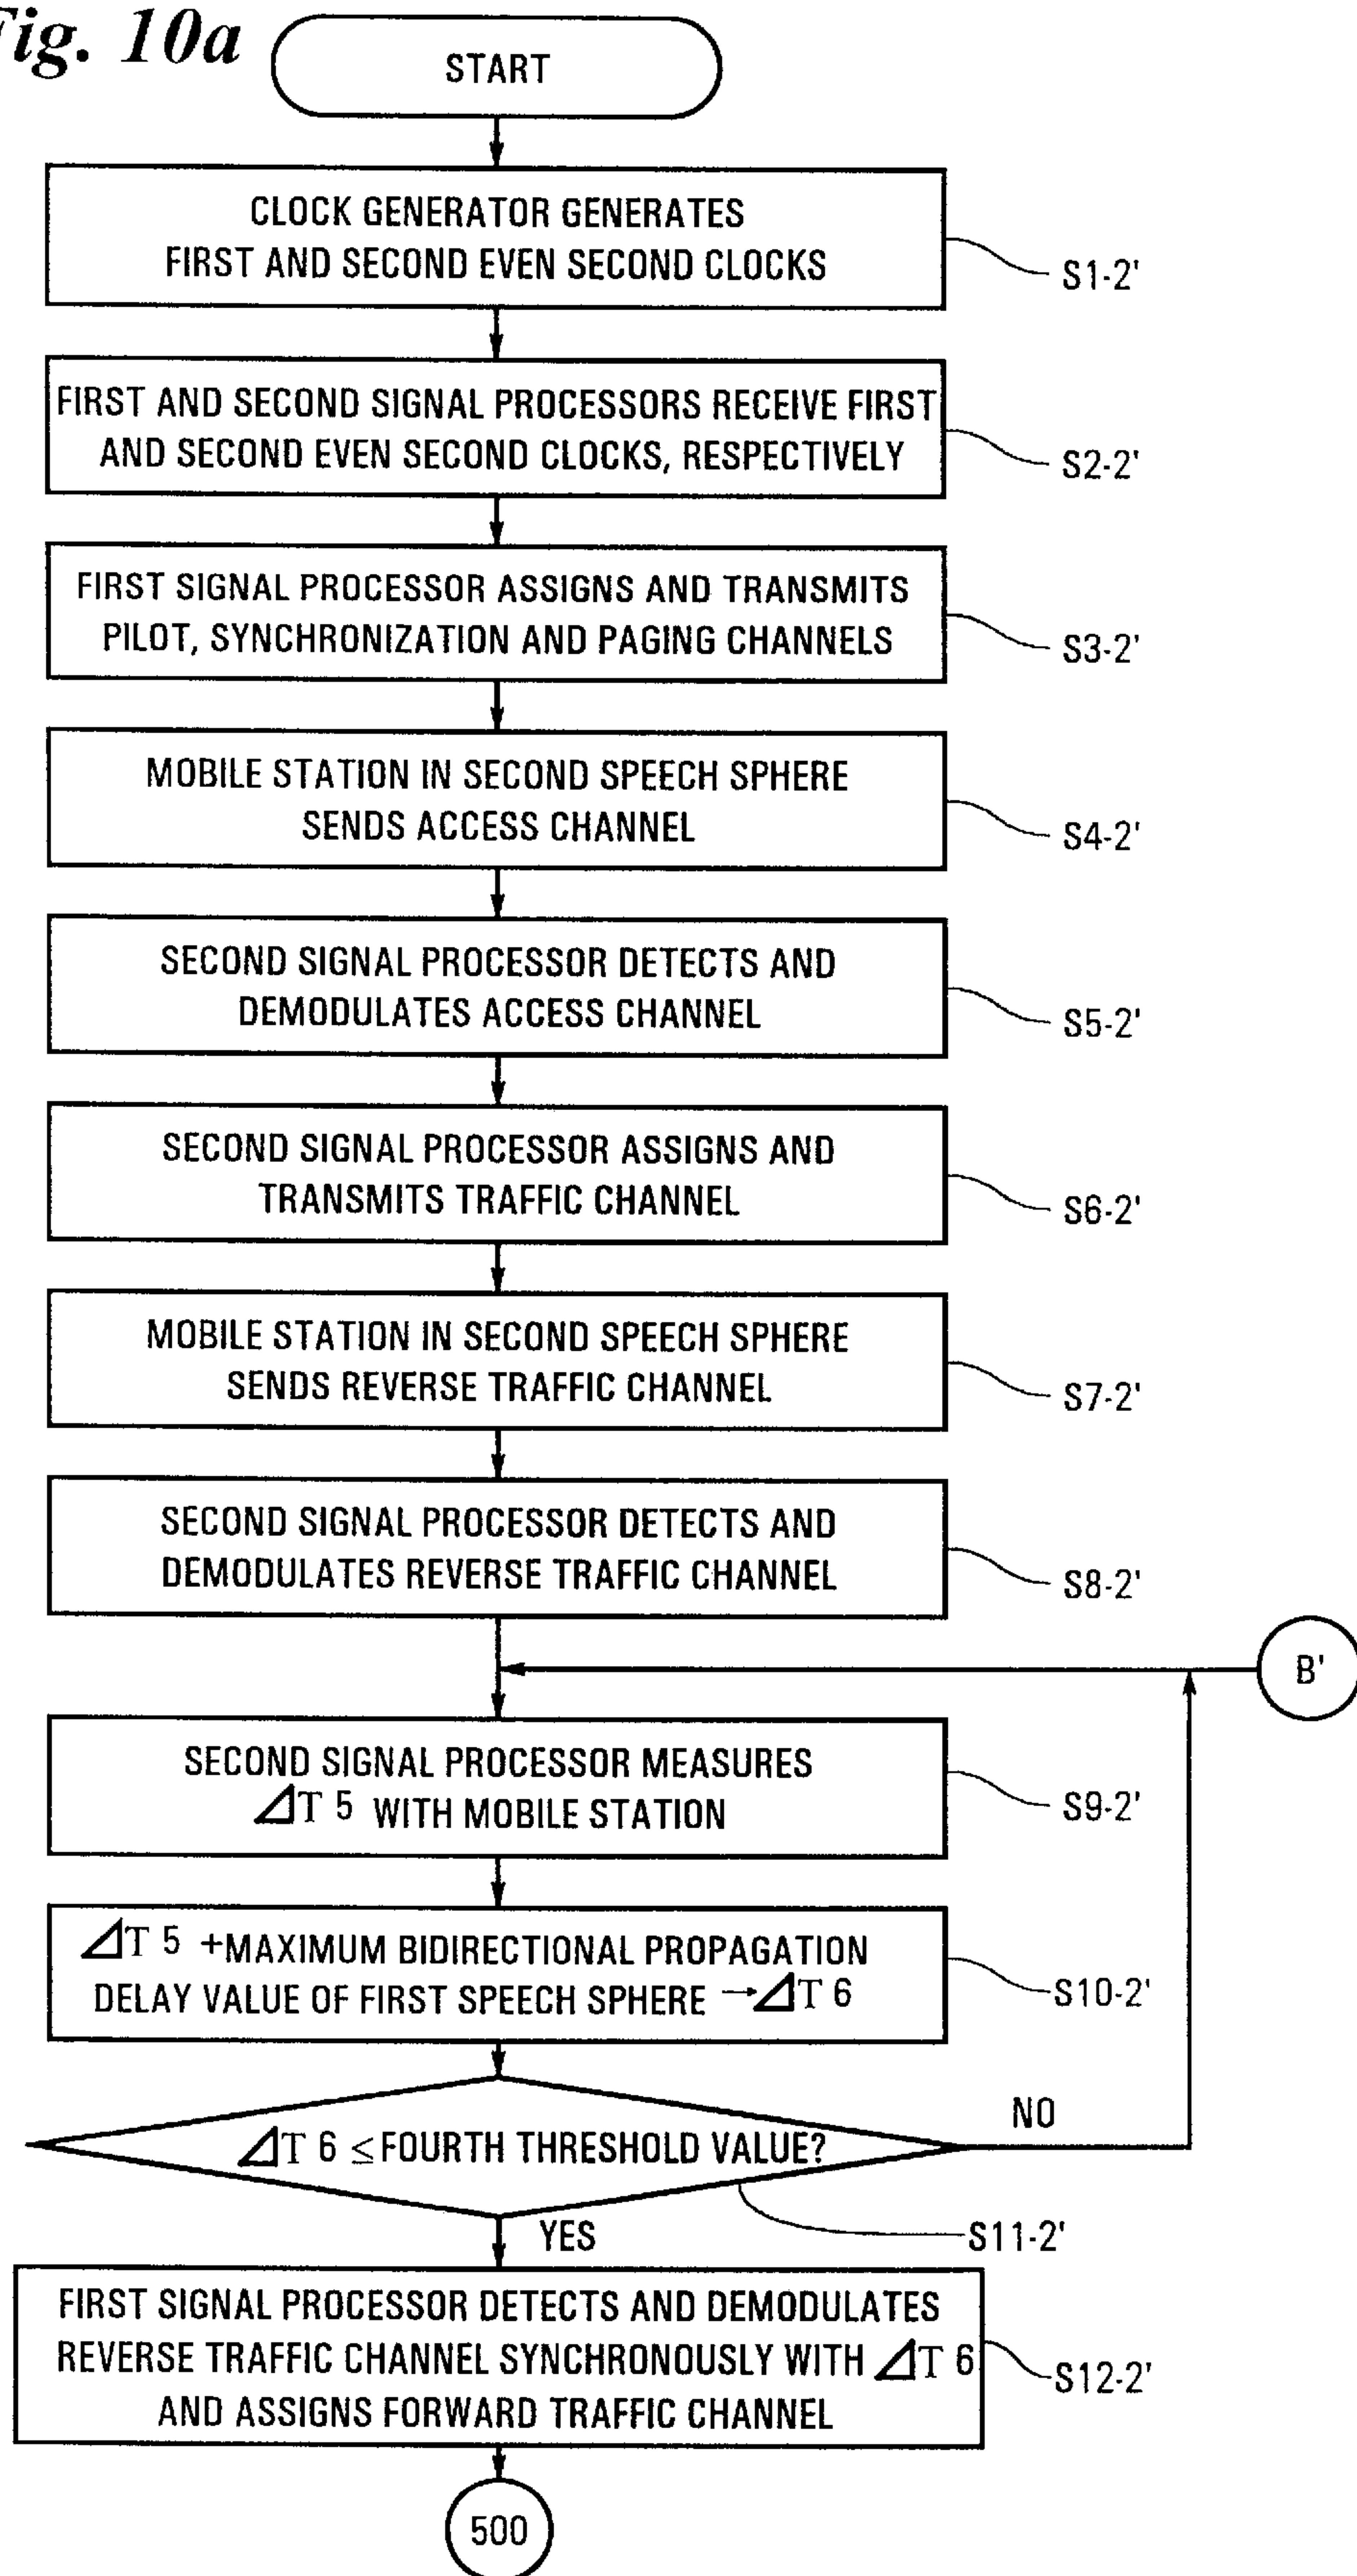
Fig. 10a

START

CLOCK GENERATOR GENERATES FIRST AND SECOND EVEN SECOND CLOCKS

S1-2'

FIRST AND SECOND SIGNAL PROCESSORS RECEIVE FIRST AND SECOND EVEN SECOND CLOCKS, RESPECTIVELY

S2-2'

FIRST SIGNAL PROCESSOR ASSIGNS AND TRANSMITS PILOT, SYNCHRONIZATION AND PAGING CHANNELS

S3-2'

MOBILE STATION IN SECOND SPEECH SPHERE SENDS ACCESS CHANNEL

S4-2'

SECOND SIGNAL PROCESSOR DETECTS AND DEMODULATES ACCESS CHANNEL

S5-2'

SECOND SIGNAL PROCESSOR ASSIGNS AND TRANSMITS TRAFFIC CHANNEL

S6-2'

MOBILE STATION IN SECOND SPEECH SPHERE SENDS REVERSE TRAFFIC CHANNEL

S7-2'

SECOND SIGNAL PROCESSOR DETECTS AND DEMODULATES REVERSE TRAFFIC CHANNEL

S8-2'

B'

SECOND SIGNAL PROCESSOR MEASURES $\Delta T5$ WITH MOBILE STATION

S9-2'

$\Delta T5$ +MAXIMUM BIDIRECTIONAL PROPAGATION DELAY VALUE OF FIRST SPEECH SPHERE $\rightarrow \Delta T6$

S10-2'

$\Delta T6 \leq$ FOURTH THRESHOLD VALUE?

NO

YES

S11-2'

FIRST SIGNAL PROCESSOR DETECTS AND DEMODULATES REVERSE TRAFFIC CHANNEL SYNCHRONOUSLY WITH $\Delta T6$ AND ASSIGNS FORWARD TRAFFIC CHANNEL

S12-2'

500